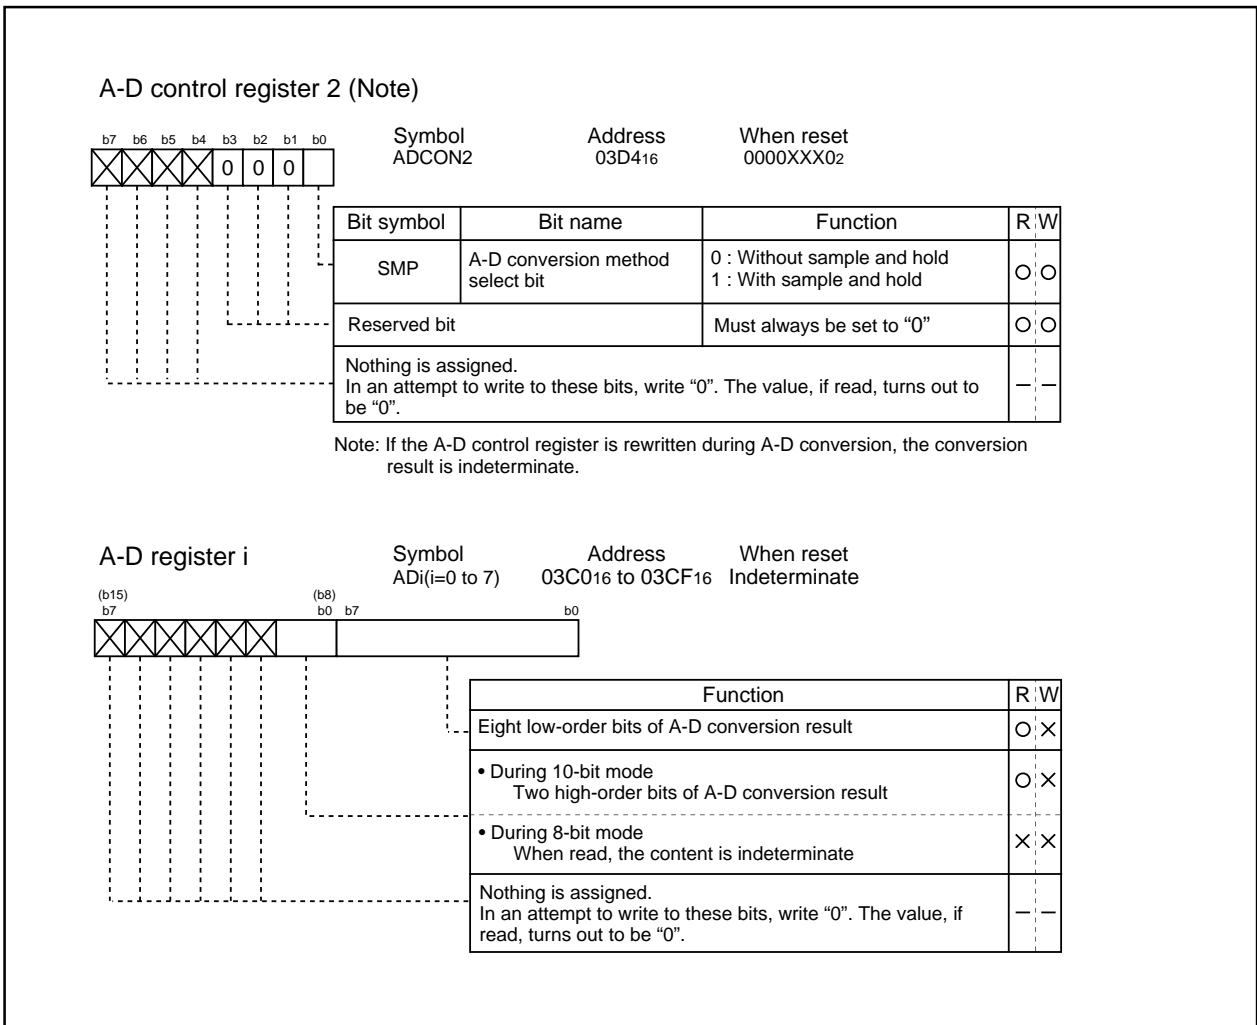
A-D control register 2 (Note)

b7 b6 b5 b4 b3 b2 b1 b0
0 0 0

Symbol ADCON2
Address $03D4_{16}$
When reset $0000XXX0_2$

| Bit symbol | Bit name | Function | R | W |
|---|---|---|---|---|
| SMP | A-D conversion method select bit | 0 : Without sample and hold<br>1 : With sample and hold | O | O |
| Reserved bit | | Must always be set to "0" | O | O |
| Nothing is assigned. In an attempt to write to these bits, write "0". The value, if read, turns out to be "0". | | | — | — |

Note: If the A-D control register is rewritten during A-D conversion, the conversion result is indeterminate.

A-D register i

Symbol ADi(i=0 to 7)
Address $03C0_{16}$ to $03CF_{16}$
When reset Indeterminate

(b15) b7 (b8) b0 b7 b0

| Function | R | W |
|---|---|---|
| Eight low-order bits of A-D conversion result | O | × |
| • During 10-bit mode<br>Two high-order bits of A-D conversion result | O | × |
| • During 8-bit mode<br>When read, the content is indeterminate | × | × |
| Nothing is assigned. In an attempt to write to these bits, write "0". The value, if read, turns out to be "0". | — | — |